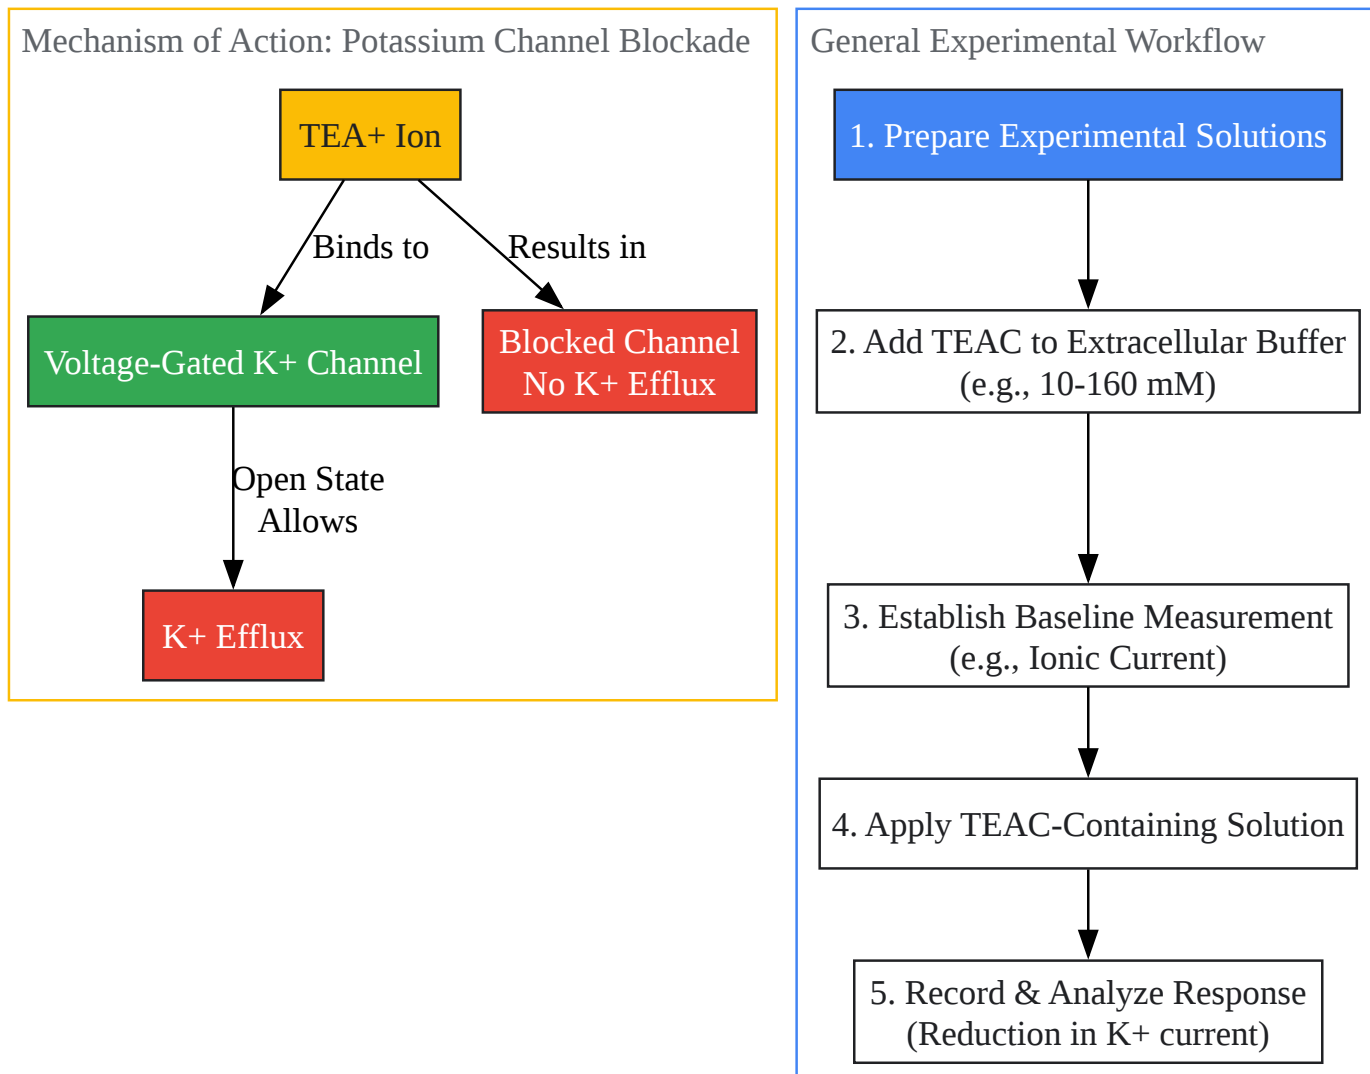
Mechanism of Action: Potassium Channel Blockade

TEA+ Ion

Binds to

Results in

Voltage-Gated K+ Channel

Blocked Channel
No K+ Efflux

Open State
Allows

K+ Efflux

General Experimental Workflow

1. Prepare Experimental Solutions

2. Add TEAC to Extracellular Buffer
(e.g., 10-160 mM)

3. Establish Baseline Measurement
(e.g., Ionic Current)

4. Apply TEAC-Containing Solution

5. Record & Analyze Response
(Reduction in K+ current)